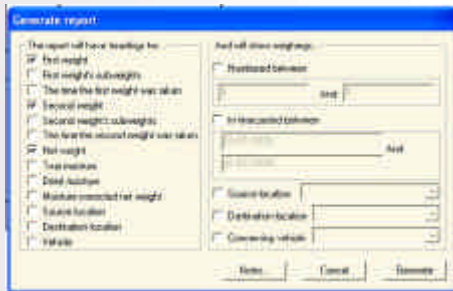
Generate report

The report will have headings for:
First weight
First weight's subweights
The time the first weight was taken
Second weight
Second weight's subweights
The time the second weight was taken
Net weight
Test moisture
Dried moisture
Moisture corrected net weight
Source location
Destination location
Vehicle

And will show weighings:
Numbered between
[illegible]
And
Timestamped between
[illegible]
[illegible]
And
Source location
Destination location
Conveying vehicle

Notes... Cancel Generate